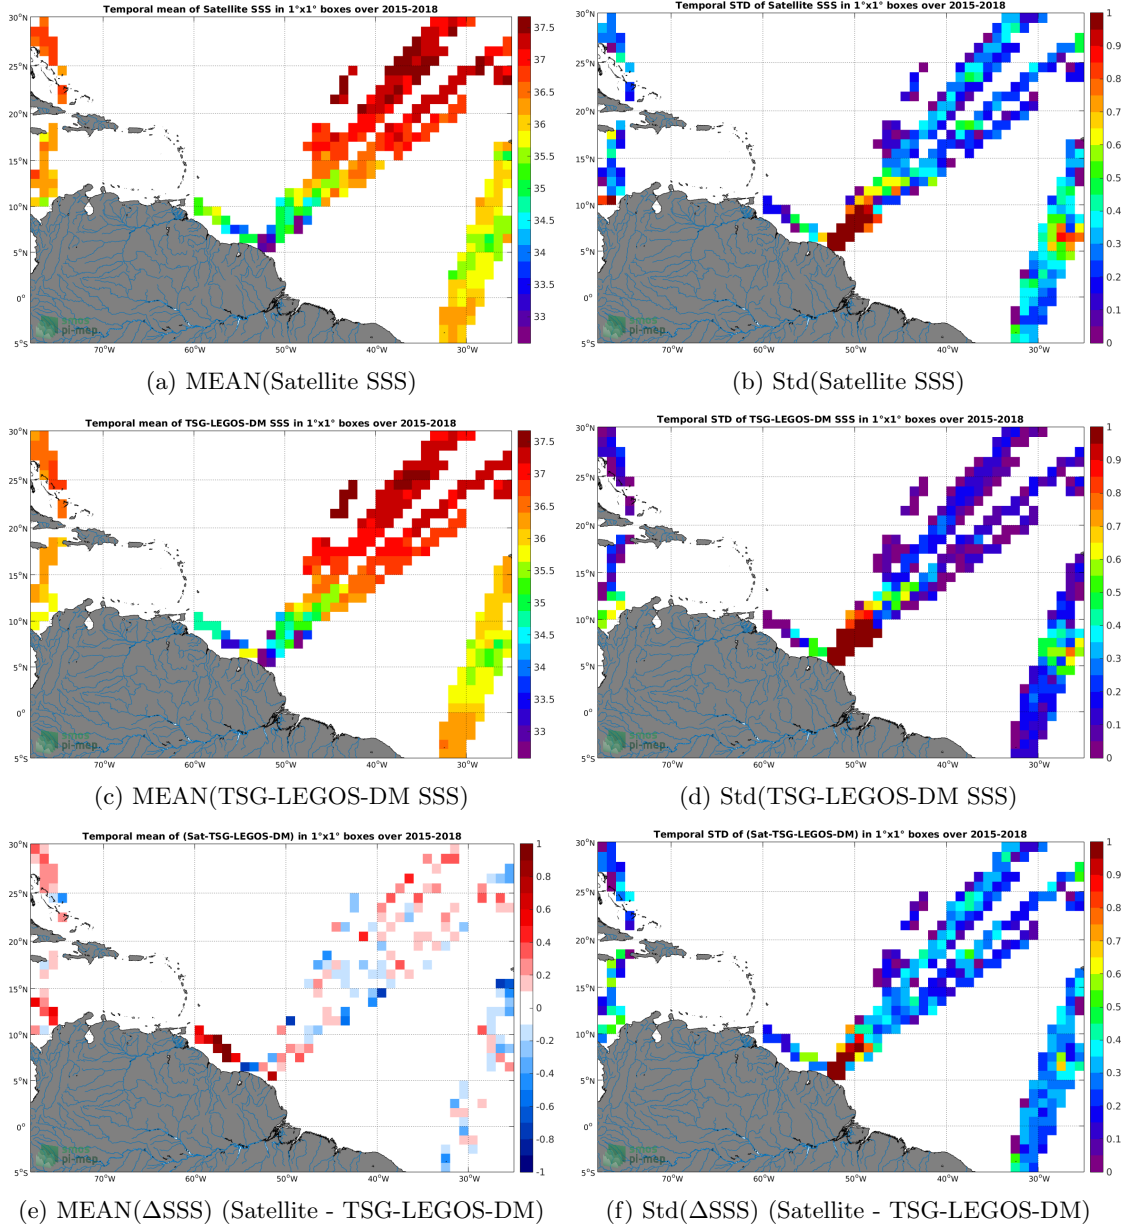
Temporal mean of Satellite SSS in 1°x1° boxes over 2015-2018

30°N
25°N
20°N
15°N
10°N
5°N
0°
5°S
70°W 60°W 50°W 40°W 30°W

37.5
37
36.5
36
35.5
35
34.5
34
33.5
33

pi-mep

(a) MEAN(Satellite SSS)

Temporal STD of Satellite SSS in 1°x1° boxes over 2015-2018

30°N
25°N
20°N
15°N
10°N
5°N
0°
5°S
70°W 60°W 50°W 40°W 30°W

1
0.9
0.8
0.7
0.6
0.5
0.4
0.3
0.2
0.1
0

pi-mep

(b) Std(Satellite SSS)

Temporal mean of TSG-LEGOS-DM SSS in 1°x1° boxes over 2015-2018

30°N
25°N
20°N
15°N
10°N
5°N
0°
5°S
70°W 60°W 50°W 40°W 30°W

37.5
37
36.5
36
35.5
35
34.5
34
33.5
33

pi-mep

(c) MEAN(TSG-LEGOS-DM SSS)

Temporal STD of TSG-LEGOS-DM SSS in 1°x1° boxes over 2015-2018

30°N
25°N
20°N
15°N
10°N
5°N
0°
5°S
70°W 60°W 50°W 40°W 30°W

1
0.9
0.8
0.7
0.6
0.5
0.4
0.3
0.2
0.1
0

pi-mep

(d) Std(TSG-LEGOS-DM SSS)

Temporal mean of (Sat-TSG-LEGOS-DM) in 1°x1° boxes over 2015-2018

30°N
25°N
20°N
15°N
10°N
5°N
0°
5°S
70°W 60°W 50°W 40°W 30°W

1
0.8
0.6
0.4
0.2
0
-0.2
-0.4
-0.6
-0.8
-1

pi-mep

(e) MEAN($\Delta$SSS) (Satellite - TSG-LEGOS-DM)

Temporal STD of (Sat-TSG-LEGOS-DM) in 1°x1° boxes over 2015-2018

30°N
25°N
20°N
15°N
10°N
5°N
0°
5°S
70°W 60°W 50°W 40°W 30°W

1
0.9
0.8
0.7
0.6
0.5
0.4
0.3
0.2
0.1
0

pi-mep

(f) Std($\Delta$SSS) (Satellite - TSG-LEGOS-DM)